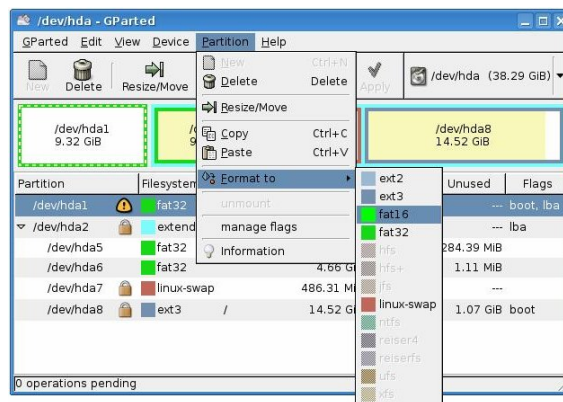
/dev/hda - GParted

GParted Edit View Device Partition Help

New Delete Resize/Move

Apply /dev/hda (38.29 GiB)

/dev/hda1
9.32 GiB

/dev/hda8
14.52 GiB

| Partition | Filesystem | | | Unused | Flags |
|---|---|---|---|---|---|
| /dev/hda1 | fat32 | | | --- | boot, lba |
| /dev/hda2 | extended | | | --- | lba |
| /dev/hda5 | fat32 | | | 284.39 MiB | |
| /dev/hda6 | fat32 | | 4.66 GiB | 1.11 MiB | |
| /dev/hda7 | linux-swap | | 486.31 MiB | --- | |
| /dev/hda8 | ext3 | / | 14.52 GiB | 1.07 GiB | boot |

New Ctrl+N
Delete Delete
Resize/Move
Copy Ctrl+C
Paste Ctrl+V
Format to
unmount
manage flags
Information

ext2
ext3
fat16
fat32
hfs
hfs+
jfs
linux-swap
ntfs
reiser4
reiserfs
ufs
xfs

0 operations pending